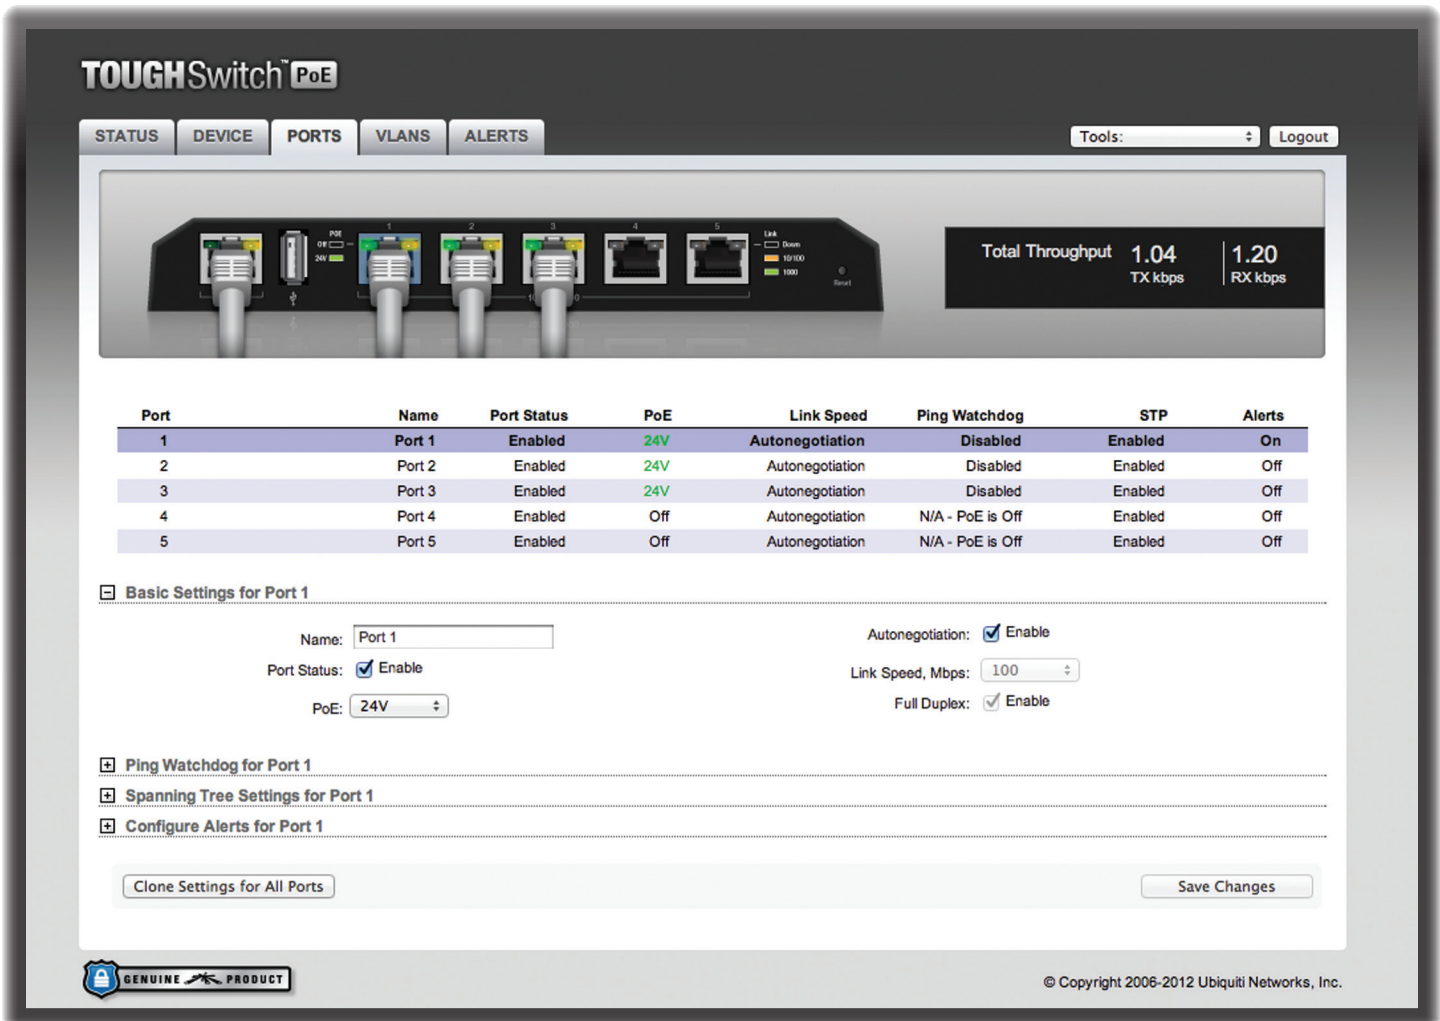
TOUGHSwitch™ PoE

STATUS DEVICE PORTS VLANS ALERTS

Tools:

Logout

POE
Off
24V

1 2 3 4 5

Link
Down
10/100
1000

Reset

Total Throughput 1.04 TX kbps 1.20 RX kbps

| Port | Name | Port Status | PoE | Link Speed | Ping Watchdog | STP | Alerts |
|---|---|---|---|---|---|---|---|
| 1 | Port 1 | Enabled | 24V | Autonegotiation | Disabled | Enabled | On |
| 2 | Port 2 | Enabled | 24V | Autonegotiation | Disabled | Enabled | Off |
| 3 | Port 3 | Enabled | 24V | Autonegotiation | Disabled | Enabled | Off |
| 4 | Port 4 | Enabled | Off | Autonegotiation | N/A - PoE is Off | Enabled | Off |
| 5 | Port 5 | Enabled | Off | Autonegotiation | N/A - PoE is Off | Enabled | Off |

Basic Settings for Port 1

Name: Port 1

Port Status: Enable

PoE: 24V

Autonegotiation: Enable

Link Speed, Mbps: 100

Full Duplex: Enable

Ping Watchdog for Port 1

Spanning Tree Settings for Port 1

Configure Alerts for Port 1

Clone Settings for All Ports

Save Changes

GENUINE PRODUCT

© Copyright 2006-2012 Ubiquiti Networks, Inc.